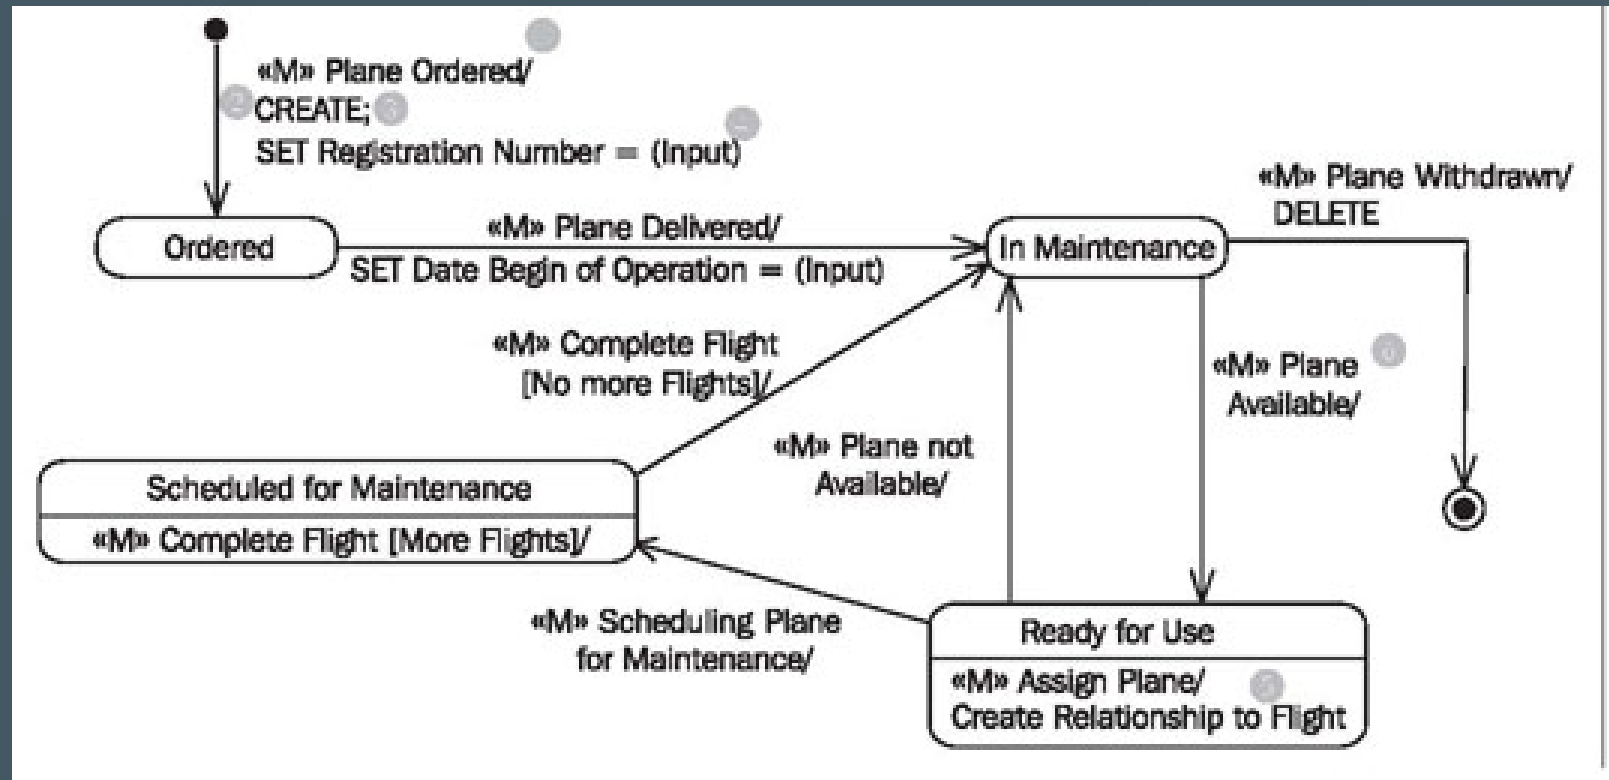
«M» Plane Ordered/
CREATE;
SET Registration Number = (Input)

Ordered

«M» Plane Delivered/
SET Date Begin of Operation = (Input)

In Maintenance

«M» Plane Withdrawn/
DELETE

«M» Complete Flight
[No more Flights]/

«M» Plane
Available/

«M» Plane not
Available/

Scheduled for Maintenance
«M» Complete Flight [More Flights]/

«M» Scheduling Plane
for Maintenance/

Ready for Use
«M» Assign Plane/
Create Relationship to Flight